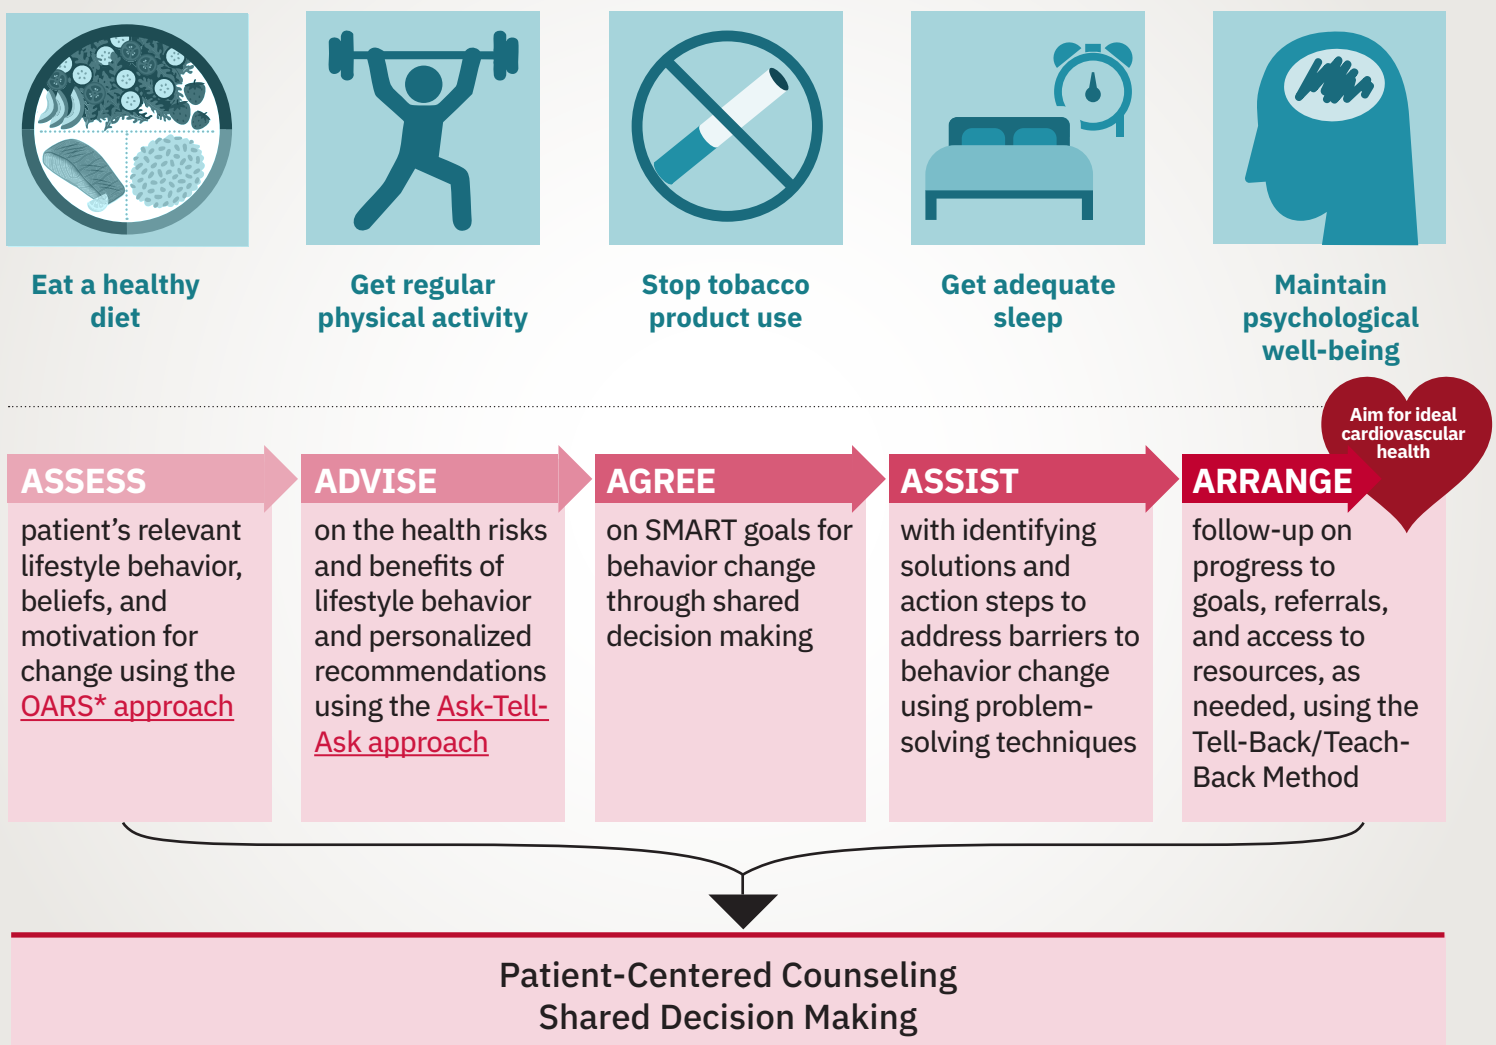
Eat a healthy diet

Get regular physical activity

Stop tobacco product use

Get adequate sleep

Maintain psychological well-being

Aim for ideal cardiovascular health

ASSESS
patient's relevant lifestyle behavior, beliefs, and motivation for change using the OARS* approach

ADVISE
on the health risks and benefits of lifestyle behavior and personalized recommendations using the Ask-Tell-Ask approach

AGREE
on SMART goals for behavior change through shared decision making

ASSIST
with identifying solutions and action steps to address barriers to behavior change using problem-solving techniques

ARRANGE
follow-up on progress to goals, referrals, and access to resources, as needed, using the Tell-Back/Teach-Back Method

Patient-Centered Counseling
Shared Decision Making